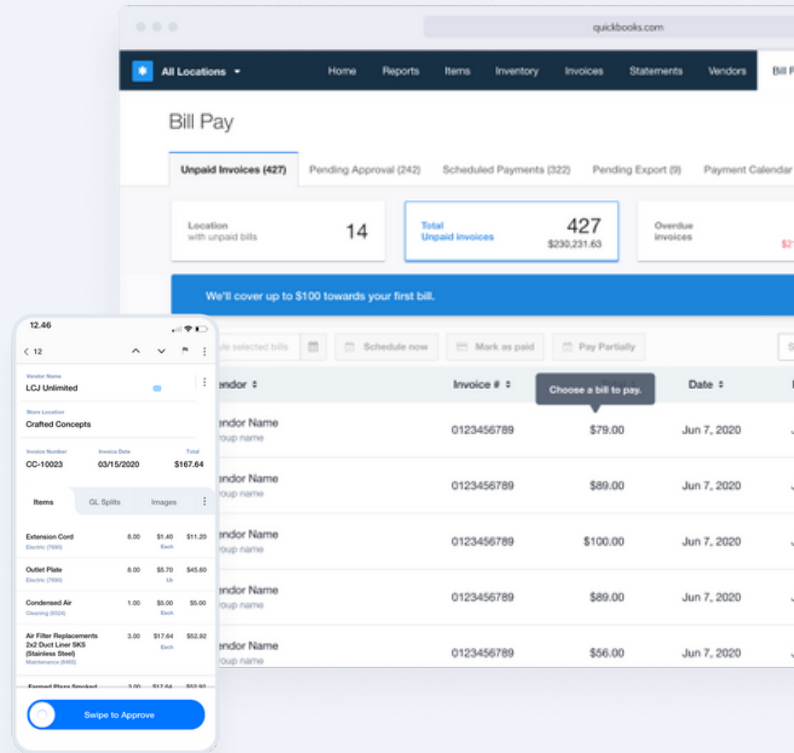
quickbooks.com

All Locations Home Reports Items Inventory Invoices Statements Vendors Bill P

Bill Pay

Unpaid Invoices (427) Pending Approval (242) Scheduled Payments (322) Pending Export (9) Payment Calendar

Location with unpaid bills 14

Total Unpaid invoices 427 $230,231.63

Overdue invoices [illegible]

We'll cover up to $100 towards your first bill.

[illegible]le selected bills Schedule now Mark as paid Pay Partially

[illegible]endor Invoice # Choose a bill to pay. Date

| Vendor | Invoice # | Amount | Date |
|---|---|---|---|
| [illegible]endor Name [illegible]oup name | 0123456789 | $79.00 | Jun 7, 2020 |
| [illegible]endor Name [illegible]oup name | 0123456789 | $89.00 | Jun 7, 2020 |
| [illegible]endor Name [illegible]oup name | 0123456789 | $100.00 | Jun 7, 2020 |
| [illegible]endor Name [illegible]oup name | 0123456789 | $89.00 | Jun 7, 2020 |
| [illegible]endor Name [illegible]oup name | 0123456789 | $56.00 | Jun 7, 2020 |

12.46

12

Vendor Name
LCJ Unlimited

Store Location
Crafted Concepts

Invoice Number CC-10023
Invoice Date 03/15/2020
Total $167.64

Items GL Splits Images

| Item | Qty | Price | Total |
|---|---|---|---|
| Extension Cord Electric (7690) | 8.00 | $1.40 Each | $11.20 |
| Outlet Plate Electric (7690) | 8.00 | $5.70 Ub | $45.60 |
| Condensed Air Cleaning (6524) | 1.00 | $5.00 Each | $5.00 |
| Air Filter Replacements 2x2 Duct Liner SKS (Stainless Steel) Maintenance (6465) | 3.00 | $17.64 Each | $52.92 |
| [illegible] | 3.00 | $17.64 | $52.92 |

Swipe to Approve